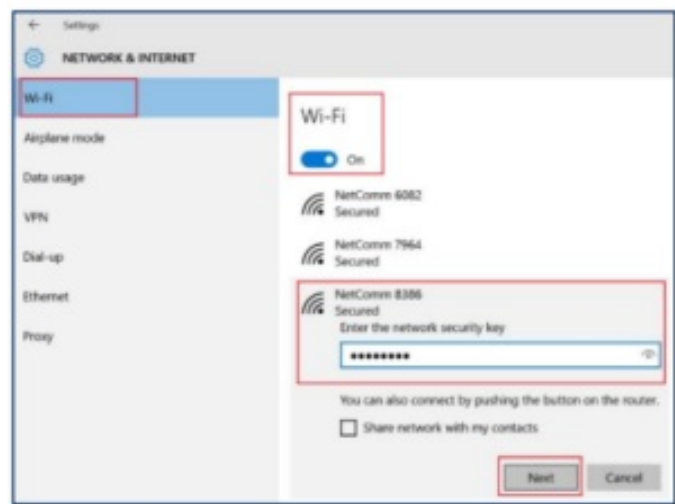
← Settings

NETWORK & INTERNET

Wi-Fi

Airplane mode

Data usage

VPN

Dial-up

Ethernet

Proxy

Wi-Fi

On

NetComm 6082
Secured

NetComm 7964
Secured

NetComm 8386
Secured

Enter the network security key

•••••••••

You can also connect by pushing the button on the router.

Share network with my contacts

Next

Cancel